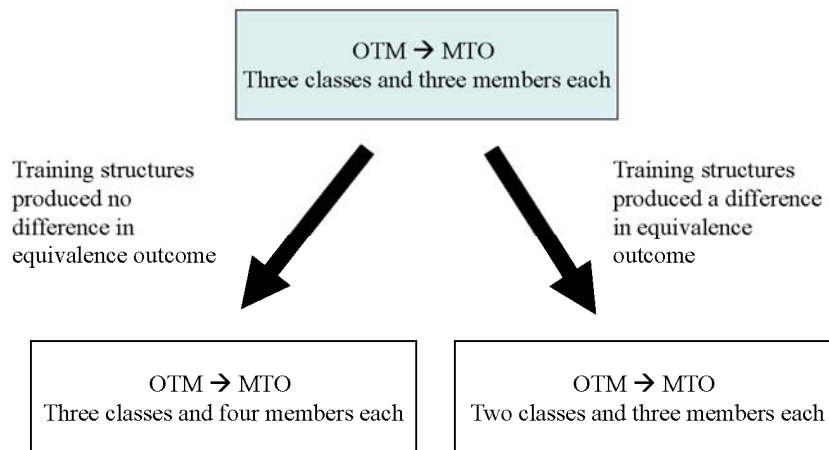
OTM → MTO
Three classes and three members each

Training structures produced no difference in equivalence outcome

Training structures produced a difference in equivalence outcome

OTM → MTO
Three classes and four members each

OTM → MTO
Two classes and three members each